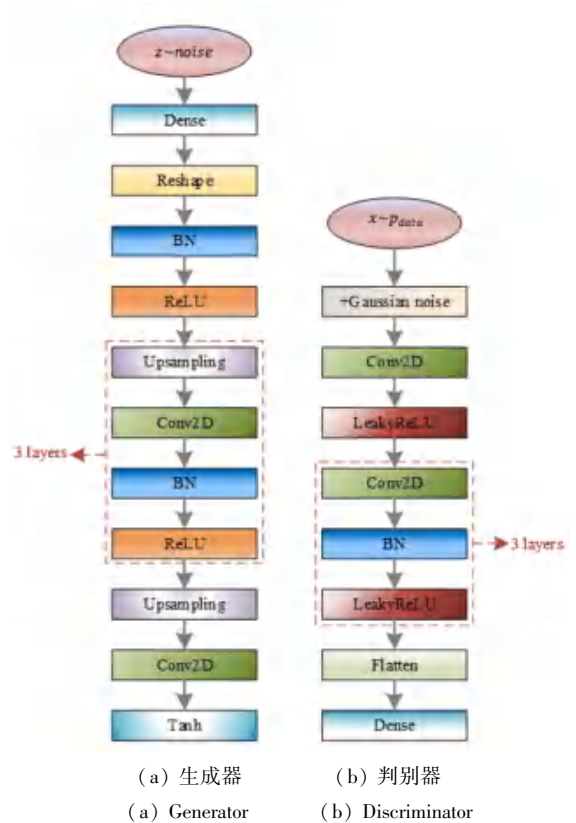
$z$~$noise$

Dense

Reshape

BN

ReLU

Upsampling

Conv2D

3 layers

BN

ReLU

Upsampling

Conv2D

Tanh

$x$~$p_{data}$

+Gaussian noise

Conv2D

LeakyReLU

Conv2D

BN

3 layers

LeakyReLU

Flatten

Dense

（a）生成器　（b）判别器

（a）Generator　（b）Discriminator